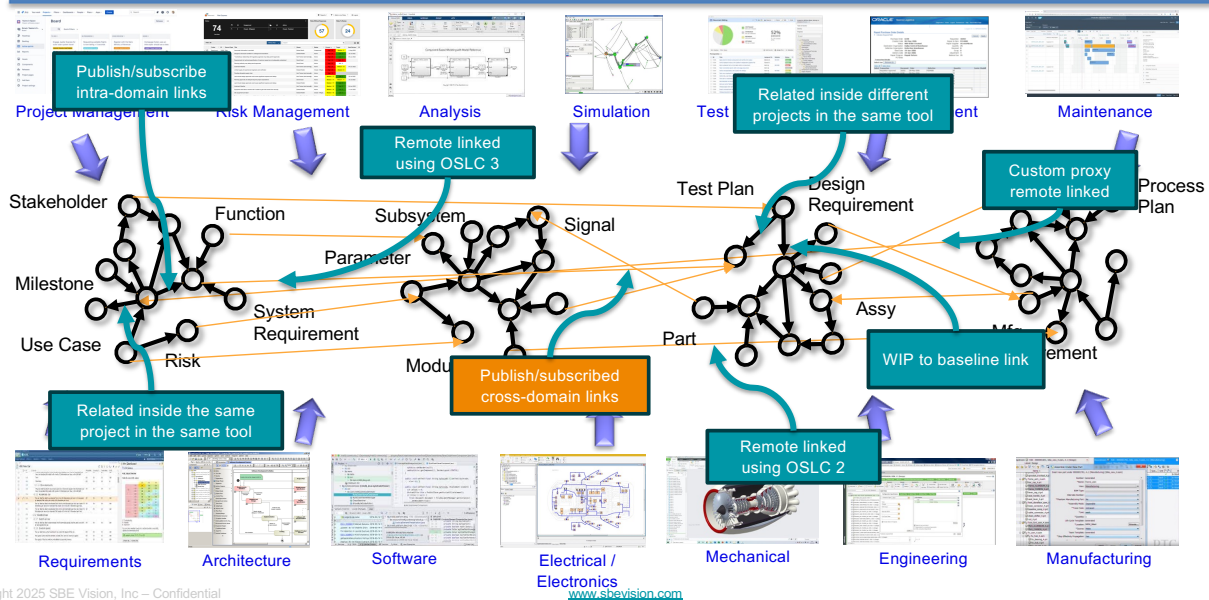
Publish/subscribe intra-domain links

Project Management

Risk Management

Analysis

Simulation

Test

Related inside different projects in the same tool

ent

Maintenance

Remote linked using OSLC 3

Custom proxy remote linked

Stakeholder

Function

Subsystem

Signal

Test Plan

Design Requirement

Process Plan

Parameter

Milestone

System Requirement

Assy

Use Case

Risk

Part

Mfg

ement

Modu

Publish/subscribed cross-domain links

WIP to baseline link

Related inside the same project in the same tool

Remote linked using OSLC 2

Requirements

Architecture

Software

Electrical / Electronics

Mechanical

Engineering

Manufacturing

ght 2025 SBE Vision, Inc – Confidential

www.sbevision.com